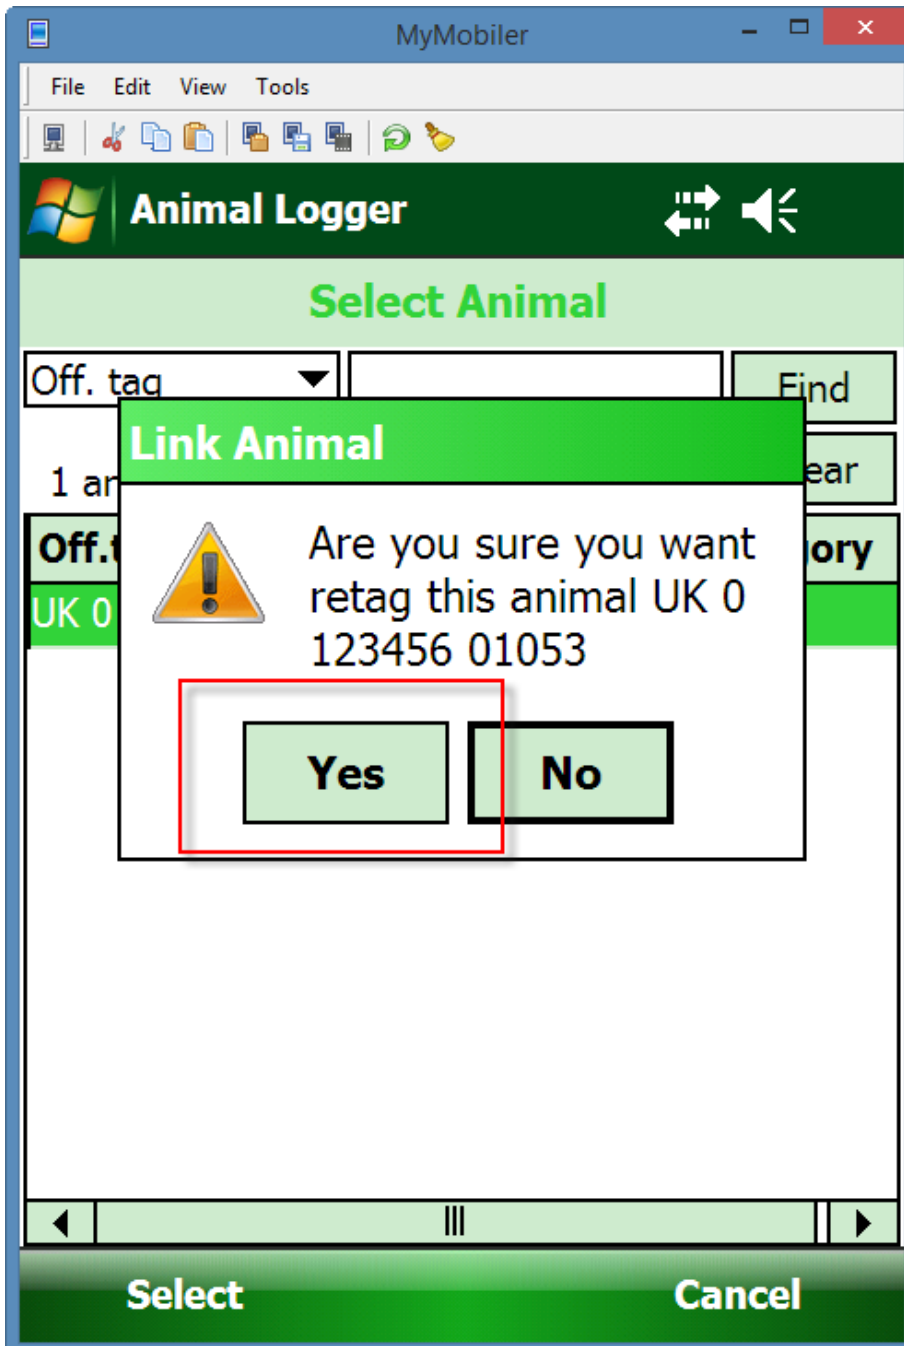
MyMobiler

File Edit View Tools

Animal Logger

Select Animal

Off. tag

Find

ear

1 ar

Off.t

ory

UK 0

Link Animal

Are you sure you want retag this animal UK 0 123456 01053

Yes

No

Select

Cancel